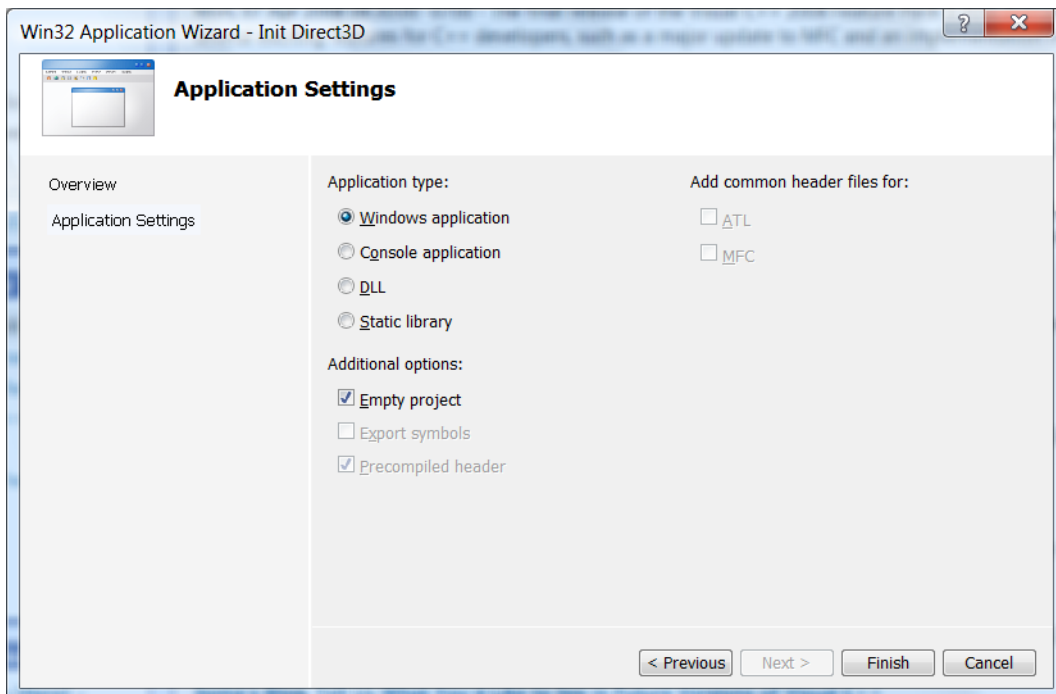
Win32 Application Wizard - Init Direct3D

?

X

Application Settings

Overview

Application Settings

Application type:

Windows application

Console application

DLL

Static library

Additional options:

Empty project

Export symbols

Precompiled header

Add common header files for:

ATL

MFC

< Previous

Next >

Finish

Cancel